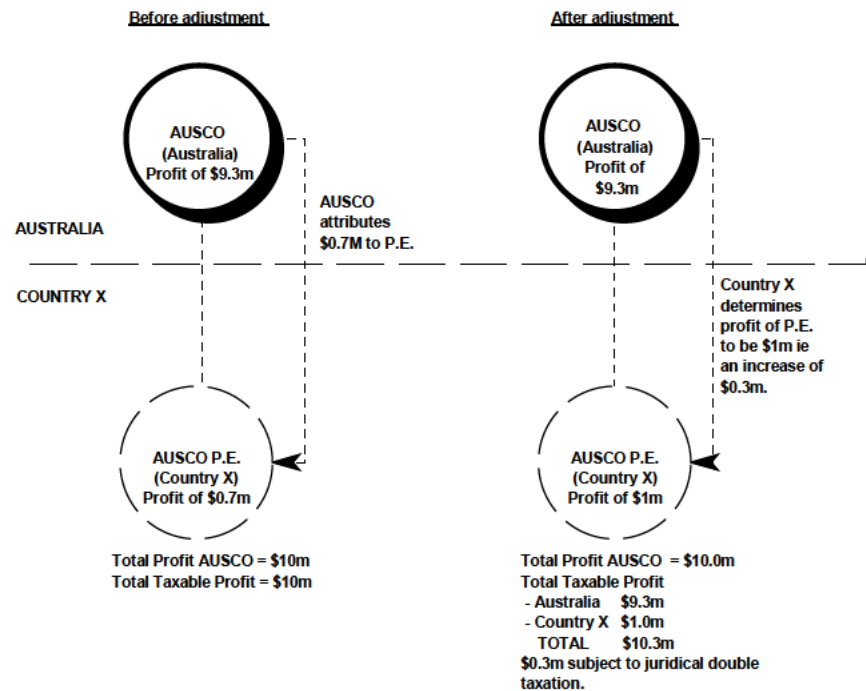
Before adjustment

AUSCO
(Australia)
Profit of $9.3m

AUSCO attributes $0.7M to P.E.

AUSTRALIA

COUNTRY X

AUSCO P.E.
(Country X)
Profit of $0.7m

Total Profit AUSCO = $10m
Total Taxable Profit = $10m

After adjustment

AUSCO
(Australia)
Profit of
$9.3m

Country X determines profit of P.E. to be $1m ie an increase of $0.3m.

AUSCO P.E.
(Country X)
Profit of $1m

Total Profit AUSCO = $10.0m
Total Taxable Profit
- Australia $9.3m
- Country X $1.0m
TOTAL $10.3m
$0.3m subject to juridical double taxation.